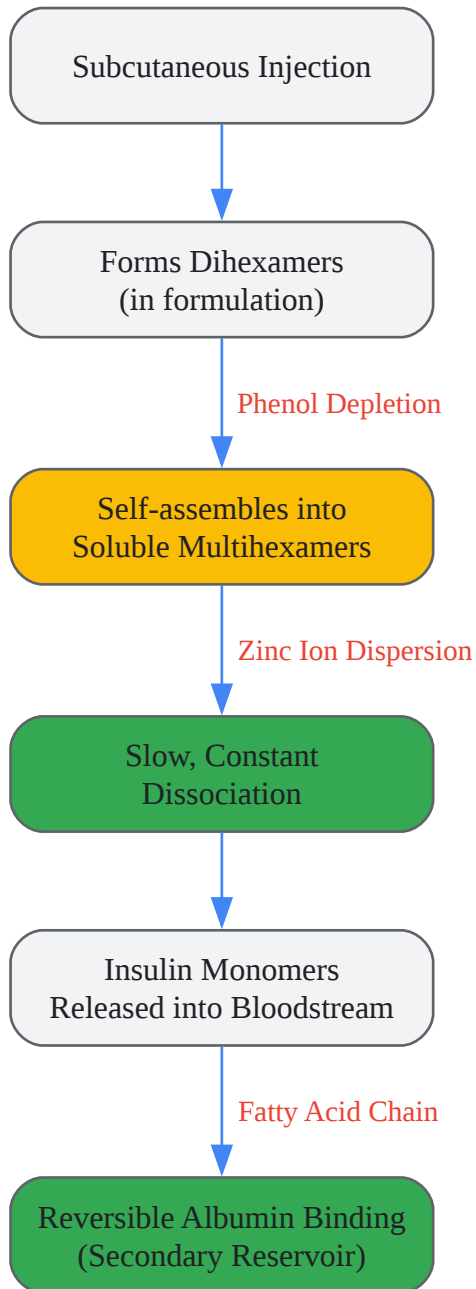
Subcutaneous Injection

Forms Dihexamers
(in formulation)

Phenol Depletion

Self-assembles into
Soluble Multihexamers

Zinc Ion Dispersion

Slow, Constant
Dissociation

Insulin Monomers
Released into Bloodstream

Fatty Acid Chain

Reversible Albumin Binding
(Secondary Reservoir)